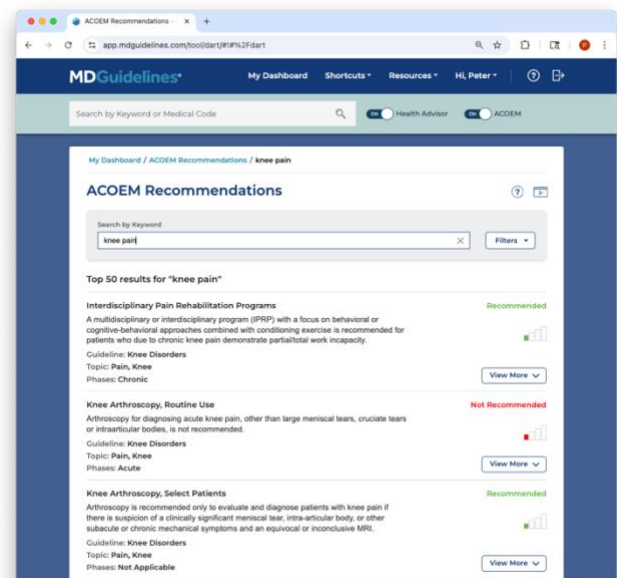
ACOEM Recommendations ×  +

app.mdguidelines.com/tool/dart/#!#%2Fdart

P

MDGuidelines

My Dashboard  Shortcuts ▾  Resources ▾  Hi, Peter ▾

Search by Keyword or Medical Code

ON Health Advisor  ON ACOEM

My Dashboard / ACOEM Recommendations / knee pain

ACOEM Recommendations

Search by Keyword

knee pain

Filters ▾

Top 50 results for "knee pain"

Interdisciplinary Pain Rehabilitation Programs

Recommended

A multidisciplinary or interdisciplinary program (IPRP) with a focus on behavioral or cognitive-behavioral approaches combined with conditioning exercise is recommended for patients who due to chronic knee pain demonstrate partial/total work incapacity.

Guideline: Knee Disorders

Topic: Pain, Knee

Phases: Chronic

View More

Knee Arthroscopy, Routine Use

Not Recommended

Arthroscopy for diagnosing acute knee pain, other than large meniscal tears, cruciate tears or intraarticular bodies, is not recommended.

Guideline: Knee Disorders

Topic: Pain, Knee

Phases: Acute

View More

Knee Arthroscopy, Select Patients

Recommended

Arthroscopy is recommended only to evaluate and diagnose patients with knee pain if there is suspicion of a clinically significant meniscal tear, intra-articular body, or other subacute or chronic mechanical symptoms and an equivocal or inconclusive MRI.

Guideline: Knee Disorders

Topic: Pain, Knee

Phases: Not Applicable

View More